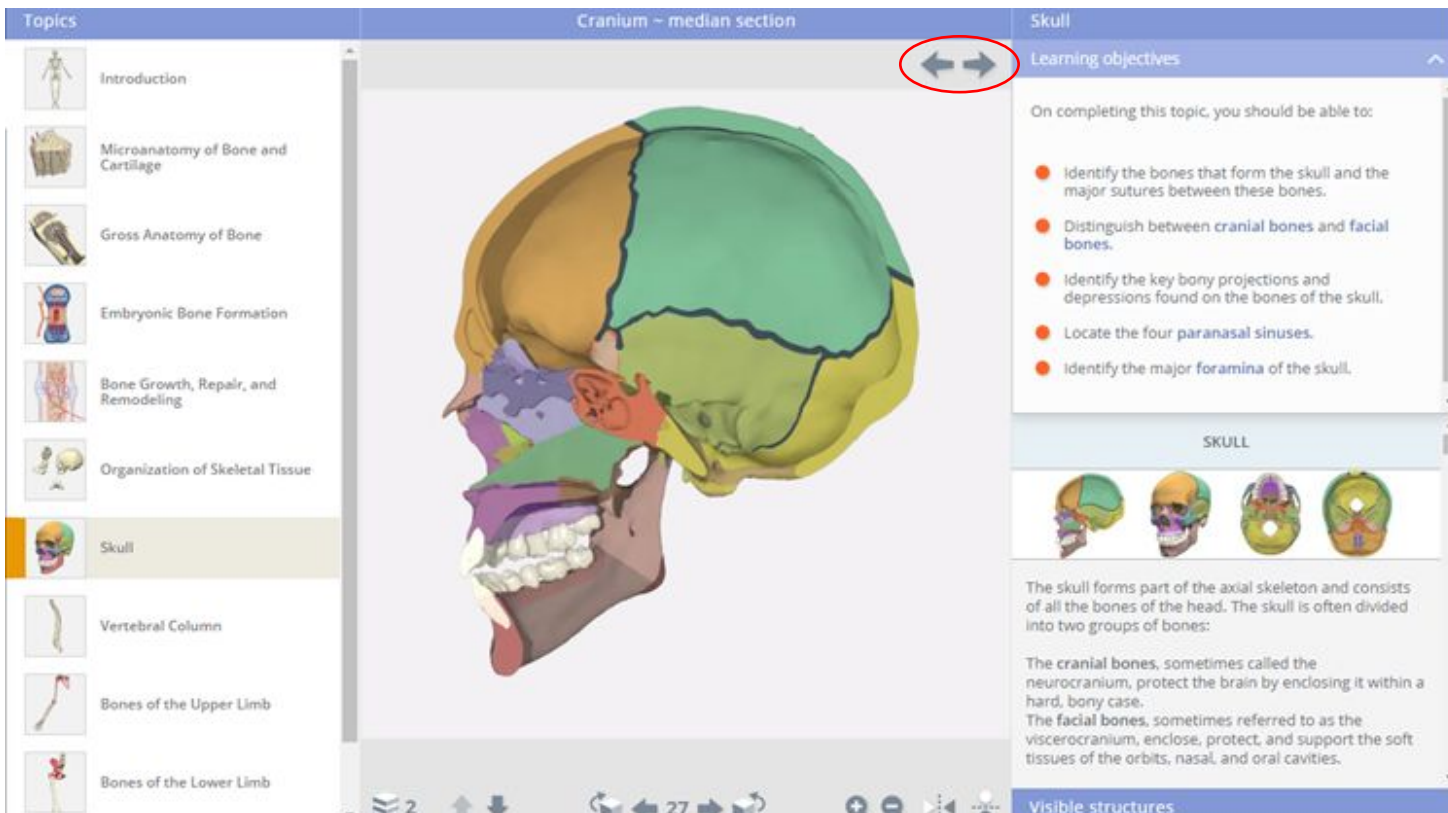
Topics

Introduction

Microanatomy of Bone and Cartilage

Gross Anatomy of Bone

Embryonic Bone Formation

Bone Growth, Repair, and Remodeling

Organization of Skeletal Tissue

Skull

Vertebral Column

Bones of the Upper Limb

Bones of the Lower Limb

Cranium ~ median section

2

27

Skull

Learning objectives

On completing this topic, you should be able to:

Identify the bones that form the skull and the major sutures between these bones.

Distinguish between cranial bones and facial bones.

Identify the key bony projections and depressions found on the bones of the skull.

Locate the four paranasal sinuses.

Identify the major foramina of the skull.

SKULL

The skull forms part of the axial skeleton and consists of all the bones of the head. The skull is often divided into two groups of bones:

The cranial bones, sometimes called the neurocranium, protect the brain by enclosing it within a hard, bony case.
The facial bones, sometimes referred to as the viscerocranium, enclose, protect, and support the soft tissues of the orbits, nasal, and oral cavities.

Visible structures